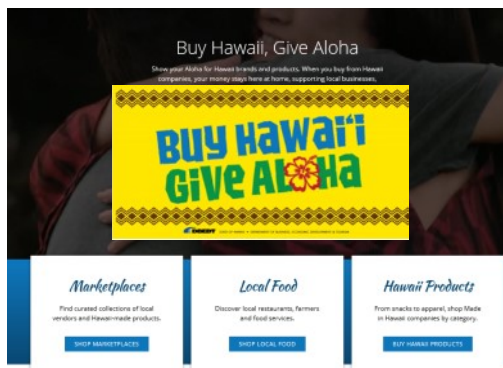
Buy Hawaii, Give Aloha

Show your Aloha for Hawaii brands and products. When you buy from Hawaii companies, your money stays here at home, supporting local businesses,

BUY HAWAIʻI GIVE ALOHA

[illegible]

Marketplaces

Find curated collections of local vendors and Hawaii-made products.

SHOP MARKETPLACES

Local Food

Discover local restaurants, farmers and food services.

SHOP LOCAL FOOD

Hawaii Products

From snacks to apparel, shop Made in Hawaii companies by category.

BUY HAWAII PRODUCTS